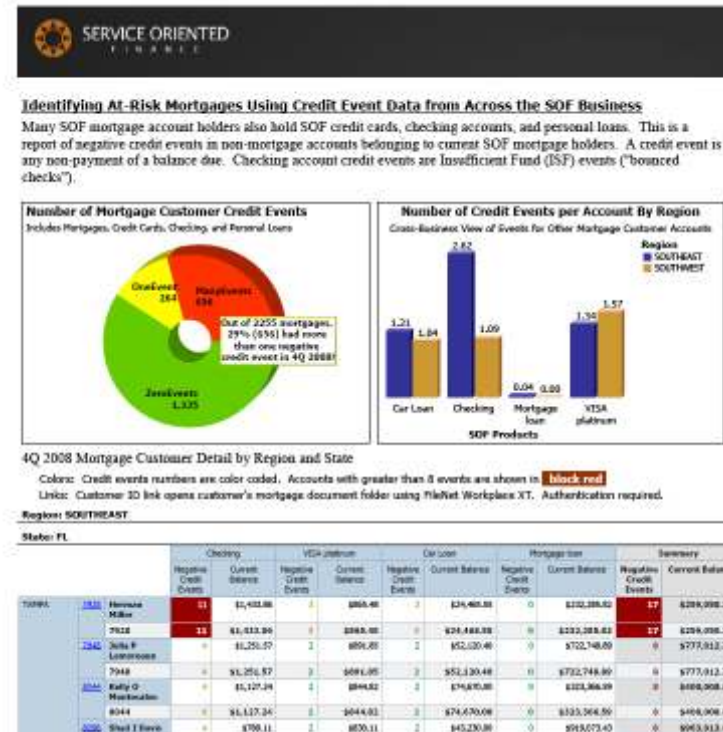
SERVICE ORIENTED
F I N A N C E

Identifying At-Risk Mortgages Using Credit Event Data from Across the SOF Business

Many SOF mortgage account holders also hold SOF credit cards, checking accounts, and personal loans. This is a report of negative credit events in non-mortgage accounts belonging to current SOF mortgage holders. A credit event is any non-payment of a balance due. Checking account credit events are Insufficient Fund (ISF) events ("bounced checks").

Number of Mortgage Customer Credit Events
Includes Mortgages, Credit Cards, Checking, and Personal Loans

OneEvent 264
ManyEvents 656
ZeroEvents 1,335

Out of 2255 mortgages, 29% (656) had more than one negative credit event in 4Q 2008!

Number of Credit Events per Account By Region
Cross-Business View of Events for Other Mortgage Customer Accounts

Region
SOUTHEAST
SOUTHWEST

1.21 1.04 2.62 1.09 0.04 0.00 1.34 1.57

Car Loan
Checking
Mortgage loan
VISA platinum
SOF Products

4Q 2008 Mortgage Customer Detail by Region and State

Colors: Credit events numbers are color coded. Accounts with greater than 8 events are shown in block red
Links: Customer ID link opens customer's mortgage document folder using FileNet Workplace XT. Authentication required.

Region: SOUTHEAST

State: FL

| | | | Checking | | VISA platinum | | Car Loan | | Mortgage loan | | Summary | |
|---|---|---|---|---|---|---|---|---|---|---|---|---|
| | | | Negative Credit Events | Current Balance | Negative Credit Events | Current Balance | Negative Credit Events | Current Balance | Negative Credit Events | Current Balance | Negative Credit Events | Current Balan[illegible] |
| TAMPA | 7920 | Herman Miller | 11 | $1,433.86 | 3 | $865.48 | 3 | $24,465.55 | 0 | $232,285.82 | 17 | $259,098.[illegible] |
| | | 7920 | 11 | $1,433.86 | 3 | $865.48 | 3 | $24,465.55 | 0 | $232,285.82 | 17 | $259,098.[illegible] |
| | 7948 | Jella P Lemonesen | 4 | $1,251.57 | 2 | $691.85 | 2 | $52,120.48 | 0 | $722,748.89 | 8 | $777,912.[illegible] |
| | | 7948 | 4 | $1,251.57 | 2 | $691.85 | 2 | $52,120.48 | 0 | $722,748.89 | 8 | $777,912.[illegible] |
| | 8044 | Kelly O Montecalm | 4 | $1,117.24 | 2 | $644.82 | 2 | $74,670.00 | 0 | $323,366.59 | 8 | $400,908.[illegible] |
| | | 8044 | 4 | $1,117.24 | 2 | $644.82 | 2 | $74,670.00 | 0 | $323,366.59 | 8 | $400,908.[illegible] |
| | 8096 | Shad I Davis | 4 | $788.11 | 2 | $830.11 | 2 | $45,230.00 | 0 | $919,073.43 | 8 | $963,913.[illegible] |